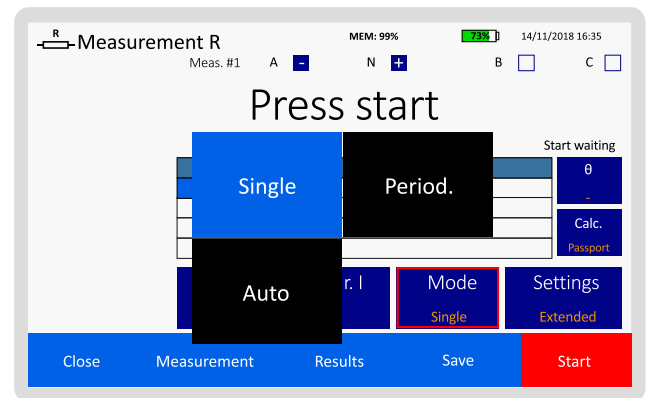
R
Measurement R
MEM: 99%
73%
14/11/2018 16:35
Meas. #1 A - N + B C

Press start

Start waiting

Single
Period.
θ
-
Calc.
Passport
Auto
r. I
Mode
Single
Settings
Extended

Close
Measurement
Results
Save
Start